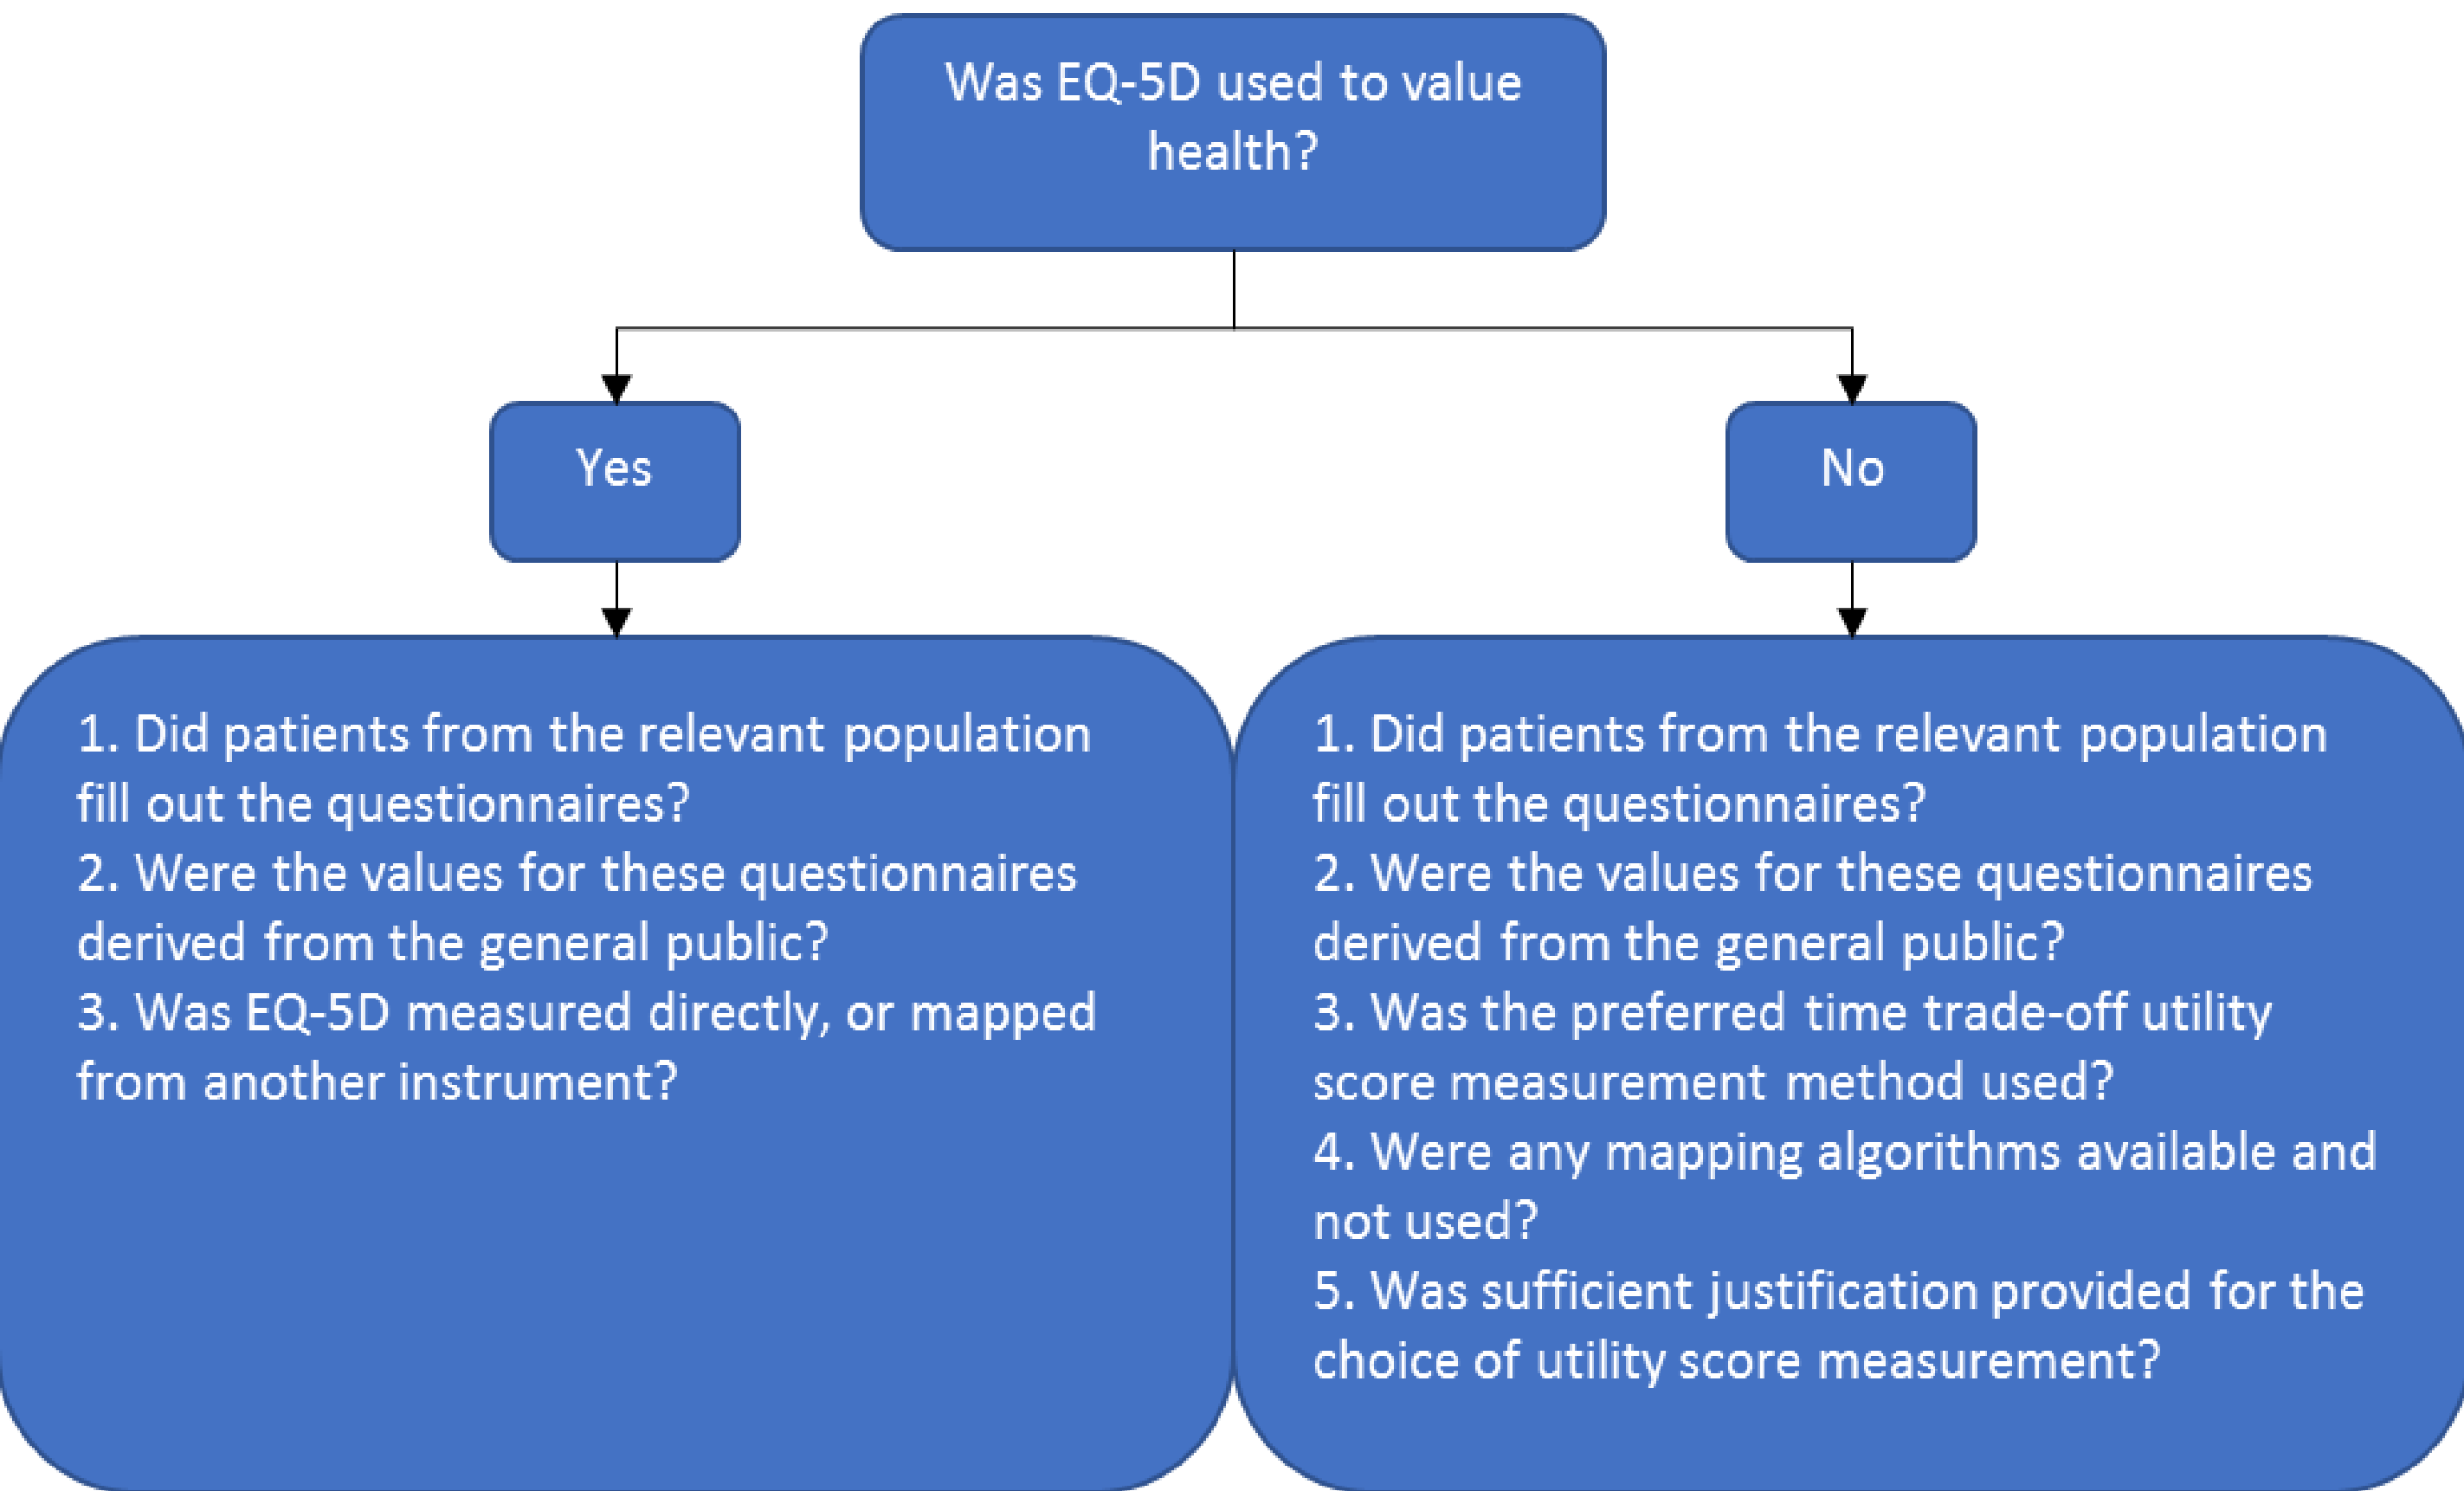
Was EQ-5D used to value health?

Yes

No

1. Did patients from the relevant population fill out the questionnaires?
2. Were the values for these questionnaires derived from the general public?
3. Was EQ-5D measured directly, or mapped from another instrument?

1. Did patients from the relevant population fill out the questionnaires?
2. Were the values for these questionnaires derived from the general public?
3. Was the preferred time trade-off utility score measurement method used?
4. Were any mapping algorithms available and not used?
5. Was sufficient justification provided for the choice of utility score measurement?